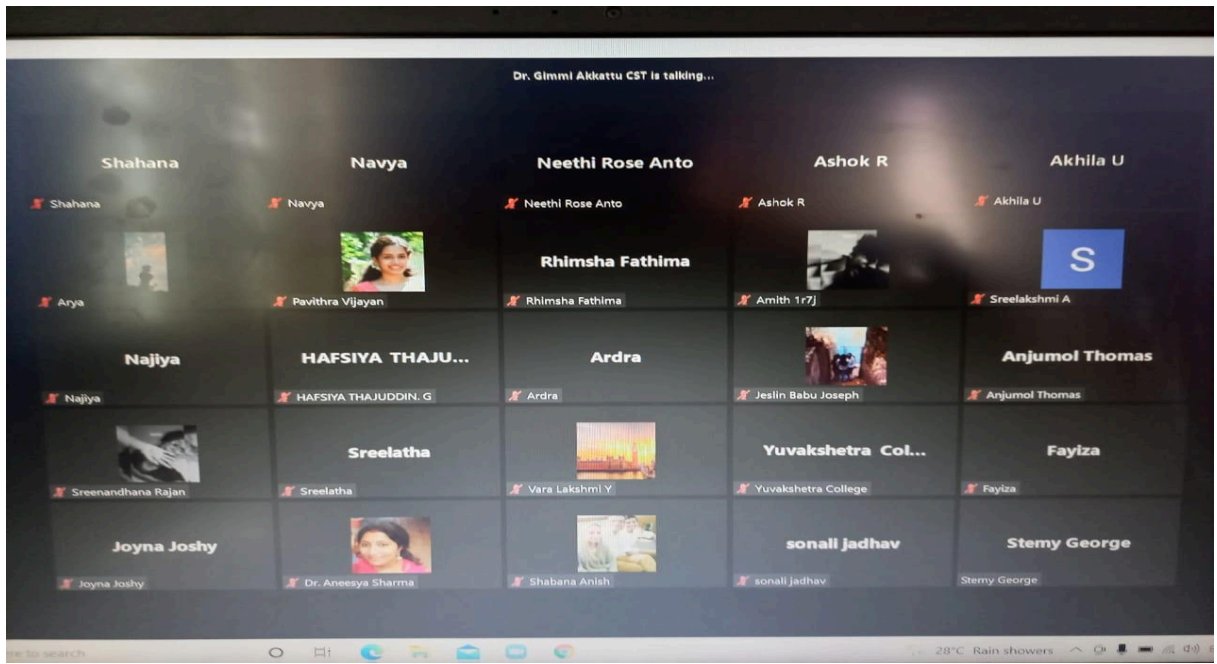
Dr. Gimmi Akkattu CST is talking...

Shahana
Shahana

Navya
Navya

Neethi Rose Anto
Neethi Rose Anto

Ashok R
Ashok R

Akhila U
Akhila U

Arya

Pavithra Vijayan

Rhimsha Fathima
Rhimsha Fathima

Amith 1r7j

S
Sreelakshmi A

Najiya
Najiya

HAFSIYA THAJU...
HAFSIYA THAJUDDIN. G

Ardra
Ardra

Jeslin Babu Joseph

Anjumol Thomas
Anjumol Thomas

Sreenandhana Rajan

Sreelatha
Sreelatha

Vara Lakshmi Y

Yuvakshetra Col...
Yuvakshetra College

Fayiza
Fayiza

Joyna Joshy
Joyna Joshy

Dr. Aneesya Sharma

Shabana Anish

sonali jadhav
sonali jadhav

Stemy George
Stemy George

re to search

28°C Rain showers